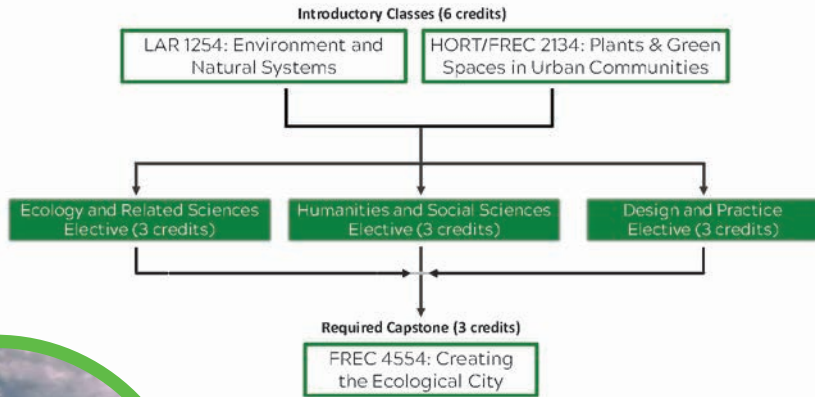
Introductory Classes (6 credits)

LAR 1254: Environment and Natural Systems

HORT/FREC 2134: Plants & Green Spaces in Urban Communities

Ecology and Related Sciences Elective (3 credits)

Humanities and Social Sciences Elective (3 credits)

Design and Practice Elective (3 credits)

Required Capstone (3 credits)

FREC 4554: Creating the Ecological City